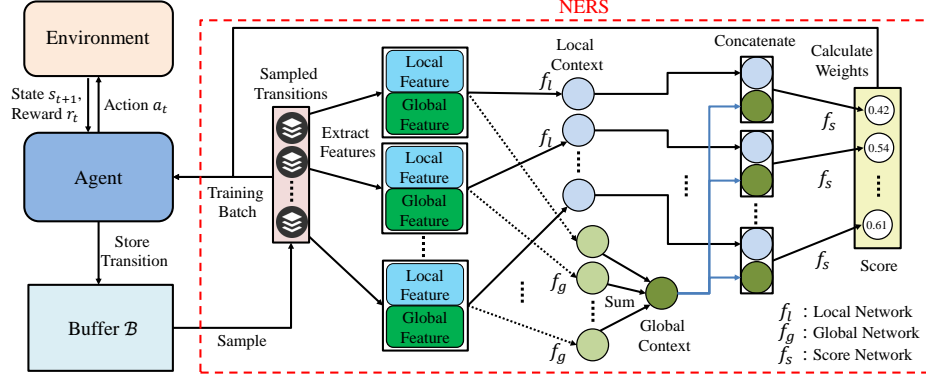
NERS

Environment

State $s_{t+1}$, Reward $r_t$

Action $a_t$

Agent

Store Transition

Buffer $\mathcal{B}$

Sample

Training Batch

Sampled Transitions

Extract Features

Local Feature

Global Feature

Local Feature

Global Feature

Local Feature

Global Feature

$f_l$

$f_l$

$f_g$

$f_g$

Local Context

Sum

Global Context

Concatenate

Calculate Weights

$f_s$

$f_s$

$f_s$

0.42

0.54

0.61

Score

$f_l$ : Local Network
$f_g$ : Global Network
$f_s$ : Score Network